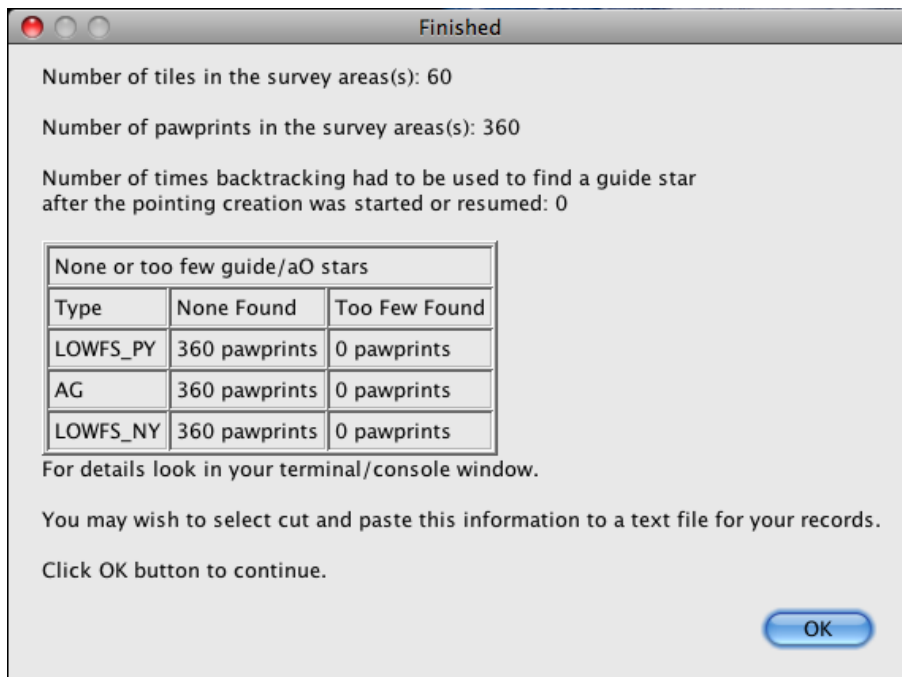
Finished

Number of tiles in the survey areas(s): 60

Number of pawprints in the survey areas(s): 360

Number of times backtracking had to be used to find a guide star after the pointing creation was started or resumed: 0

| None or too few guide/aO stars | | |
|---|---|---|
| Type | None Found | Too Few Found |
| LOWFS_PY | 360 pawprints | 0 pawprints |
| AG | 360 pawprints | 0 pawprints |
| LOWFS_NY | 360 pawprints | 0 pawprints |

For details look in your terminal/console window.

You may wish to select cut and paste this information to a text file for your records.

Click OK button to continue.

OK